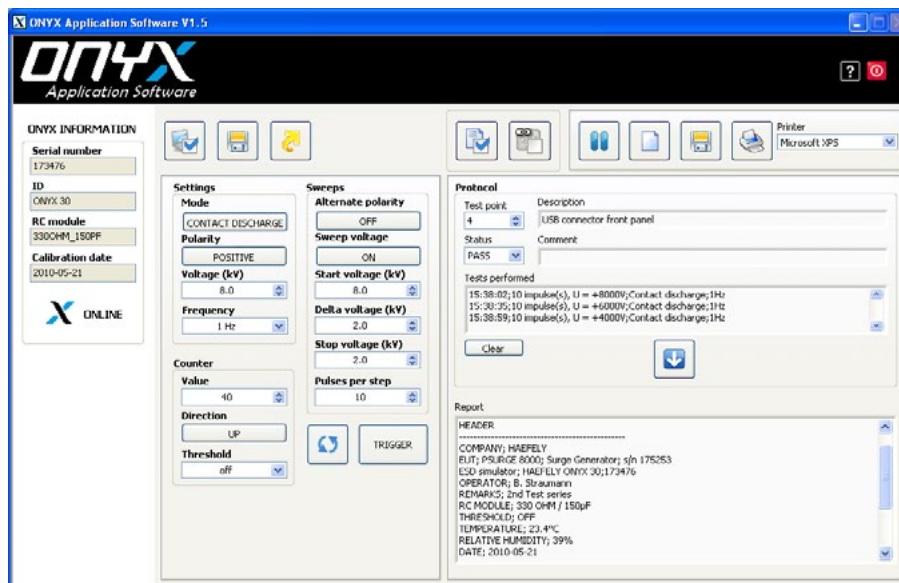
ONYX Application Software V1.5

ONYX
Application Software

?

ONYX INFORMATION
Serial number
173476
ID
ONYX 30
RC module
330OHM_150PF
Calibration date
2010-05-21

ONLINE

Settings
Mode
CONTACT DISCHARGE
Polarity
POSITIVE
Voltage (kV)
8.0
Frequency
1 Hz

Sweeps
Alternate polarity
OFF
Sweep voltage
ON
Start voltage (kV)
8.0
Delta voltage (kV)
2.0
Stop voltage (kV)
2.0
Pulses per step
10

Counter
Value
40
Direction
UP
Threshold
off

TRIGGER

Printer
Microsoft XPS

Protocol
Test point
4
Description
USB connector front panel
Status
PASS
Comment
Tests performed
15:38:02;10 impulse(s), U = +8000V;Contact discharge;1Hz
15:38:35;10 impulse(s), U = +6000V;Contact discharge;1Hz
15:38:59;10 impulse(s), U = +4000V;Contact discharge;1Hz
Clear

Report
HEADER
------------------------------------------------
COMPANY; HAEFELY
EUT; PSURGE 8000; Surge Generator; s/n 175253
ESD simulator; HAEFELY ONYX 30;173476
OPERATOR; B. Straumann
REMARKS; 2nd Test series
RC MODULE; 330 OHM / 150pF
THRESHOLD; OFF
TEMPERATURE; 23.4°C
RELATIVE HUMIDITY; 39%
DATE; 2010-05-21